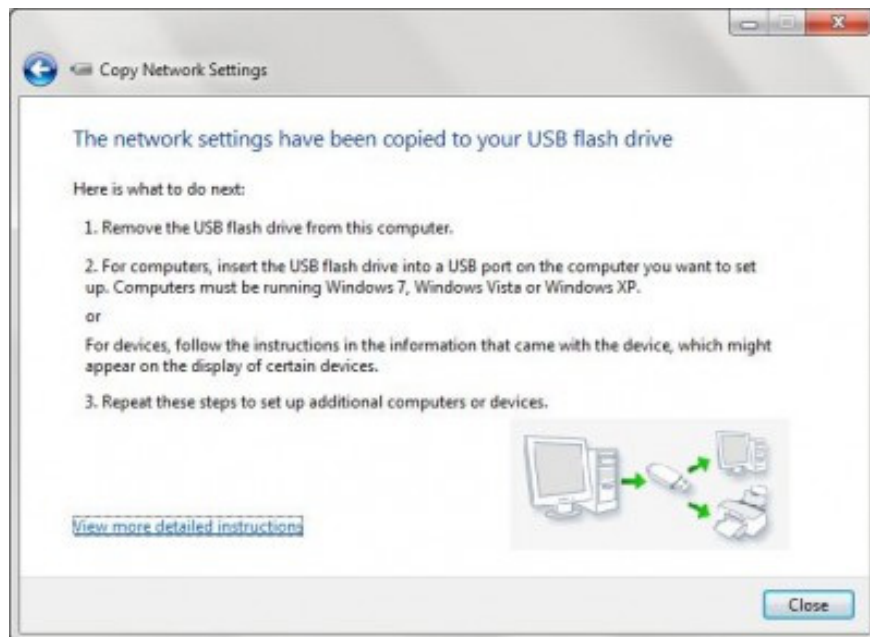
Copy Network Settings

The network settings have been copied to your USB flash drive

Here is what to do next:

1. Remove the USB flash drive from this computer.

2. For computers, insert the USB flash drive into a USB port on the computer you want to set up. Computers must be running Windows 7, Windows Vista or Windows XP.

or

For devices, follow the instructions in the information that came with the device, which might appear on the display of certain devices.

3. Repeat these steps to set up additional computers or devices.

View more detailed instructions

Close